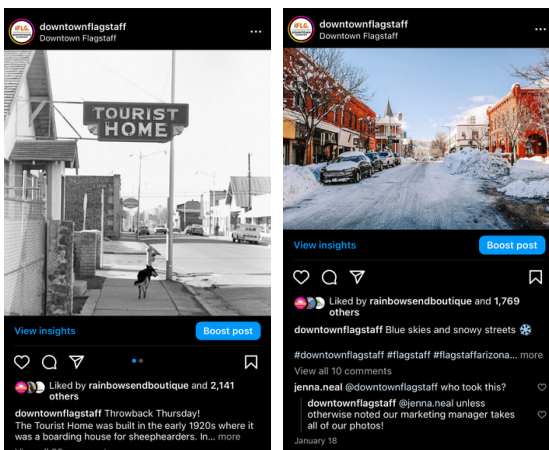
downtownflagstaff
Downtown Flagstaff

TOURIST HOME

View insights
Boost post

Liked by rainbowsendboutique and 2,141 others

downtownflagstaff Throwback Thursday!
The Tourist Home was built in the early 1920s where it was a boarding house for sheephearders. In... more

downtownflagstaff
Downtown Flagstaff

View insights
Boost post

Liked by rainbowsendboutique and 1,769 others

downtownflagstaff Blue skies and snowy streets ❄️

#downtownflagstaff #flagstaff #flagstaffarizona... more

View all 10 comments

jenna.neal @downtownflagstaff who took this?

downtownflagstaff @jenna.neal unless otherwise noted our marketing manager takes all of our photos!

January 18